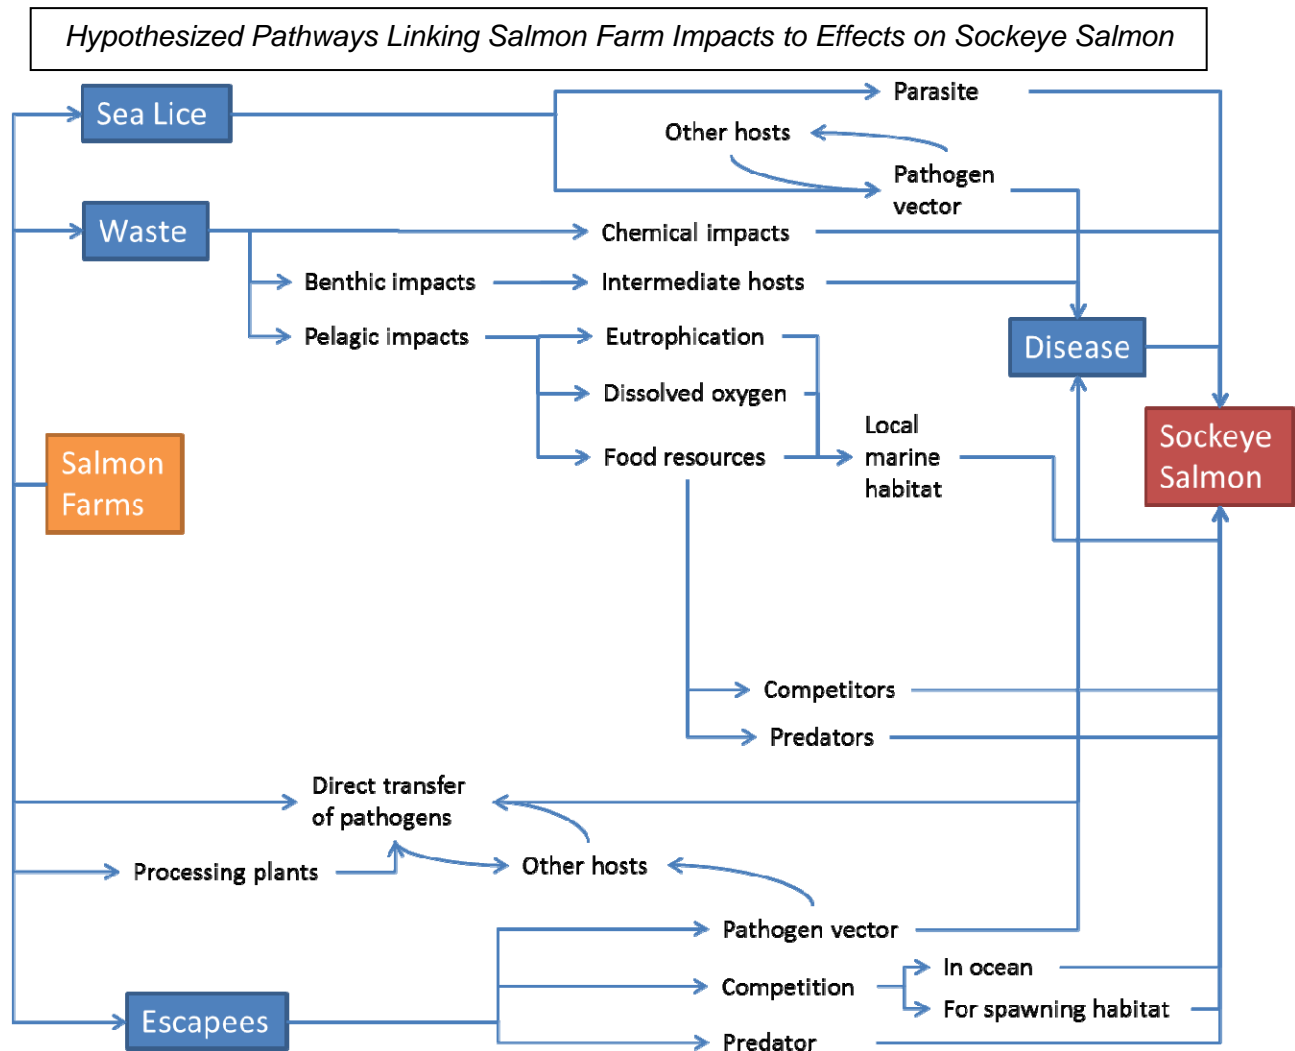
Hypothesized Pathways Linking Salmon Farm Impacts to Effects on Sockeye Salmon

Sea Lice

Parasite

Other hosts

Pathogen vector

Waste

Chemical impacts

Benthic impacts

Intermediate hosts

Pelagic impacts

Eutrophication

Disease

Dissolved oxygen

Salmon Farms

Food resources

Local marine habitat

Sockeye Salmon

Competitors

Predators

Direct transfer of pathogens

Processing plants

Other hosts

Pathogen vector

Competition

In ocean

For spawning habitat

Escapees

Predator